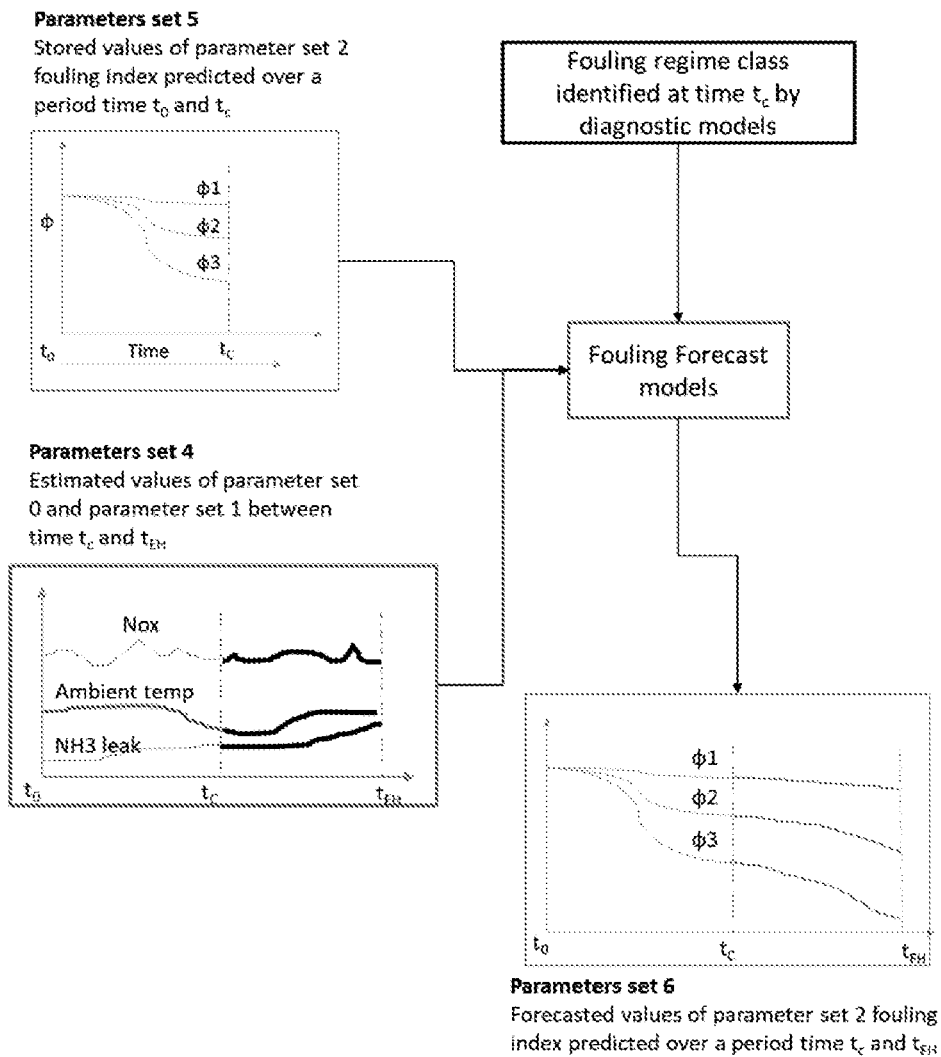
**Parameters set 5**
Stored values of parameter set 2 fouling index predicted over a period time $t_0$ and $t_c$

$\phi$

$\phi1$

$\phi2$

$\phi3$

$t_0$ Time $t_c$

Fouling regime class identified at time $t_c$ by diagnostic models

Fouling Forecast models

**Parameters set 4**
Estimated values of parameter set 0 and parameter set 1 between time $t_c$ and $t_{EH}$

Nox

Ambient temp

NH3 leak

$t_0$ $t_c$ $t_{EH}$

$\phi1$

$\phi2$

$\phi3$

$t_0$ $t_c$ $t_{EH}$

**Parameters set 6**
Forecasted values of parameter set 2 fouling index predicted over a period time $t_c$ and $t_{EH}$